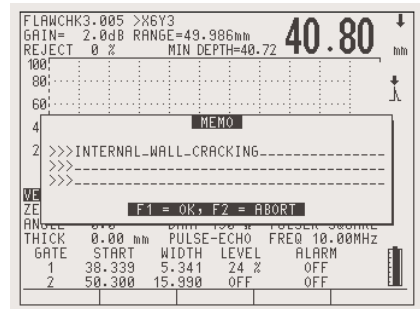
FLAWCHK3.005 >X6Y3
GAIN= 2.0dB RANGE=49.986mm
REJECT 0 % MIN DEPTH=40.72
40.80
mm
100
80
60
4
2
MEMO
>>>INTERNAL_WALL_CRACKING_______________
>>>______________________________________
>>>______________________________________
VE
ZE
ANGLE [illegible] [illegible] PULSER SQUARE
F1 = OK, F2 = ABORT
THICK 0.00 mm PULSE-ECHO FREQ 10.00MHz

| GATE | START | WIDTH | LEVEL | ALARM |
|---|---|---|---|---|
| 1 | 38.339 | 5.341 | 24 % | OFF |
| 2 | 50.300 | 15.990 | OFF | OFF |